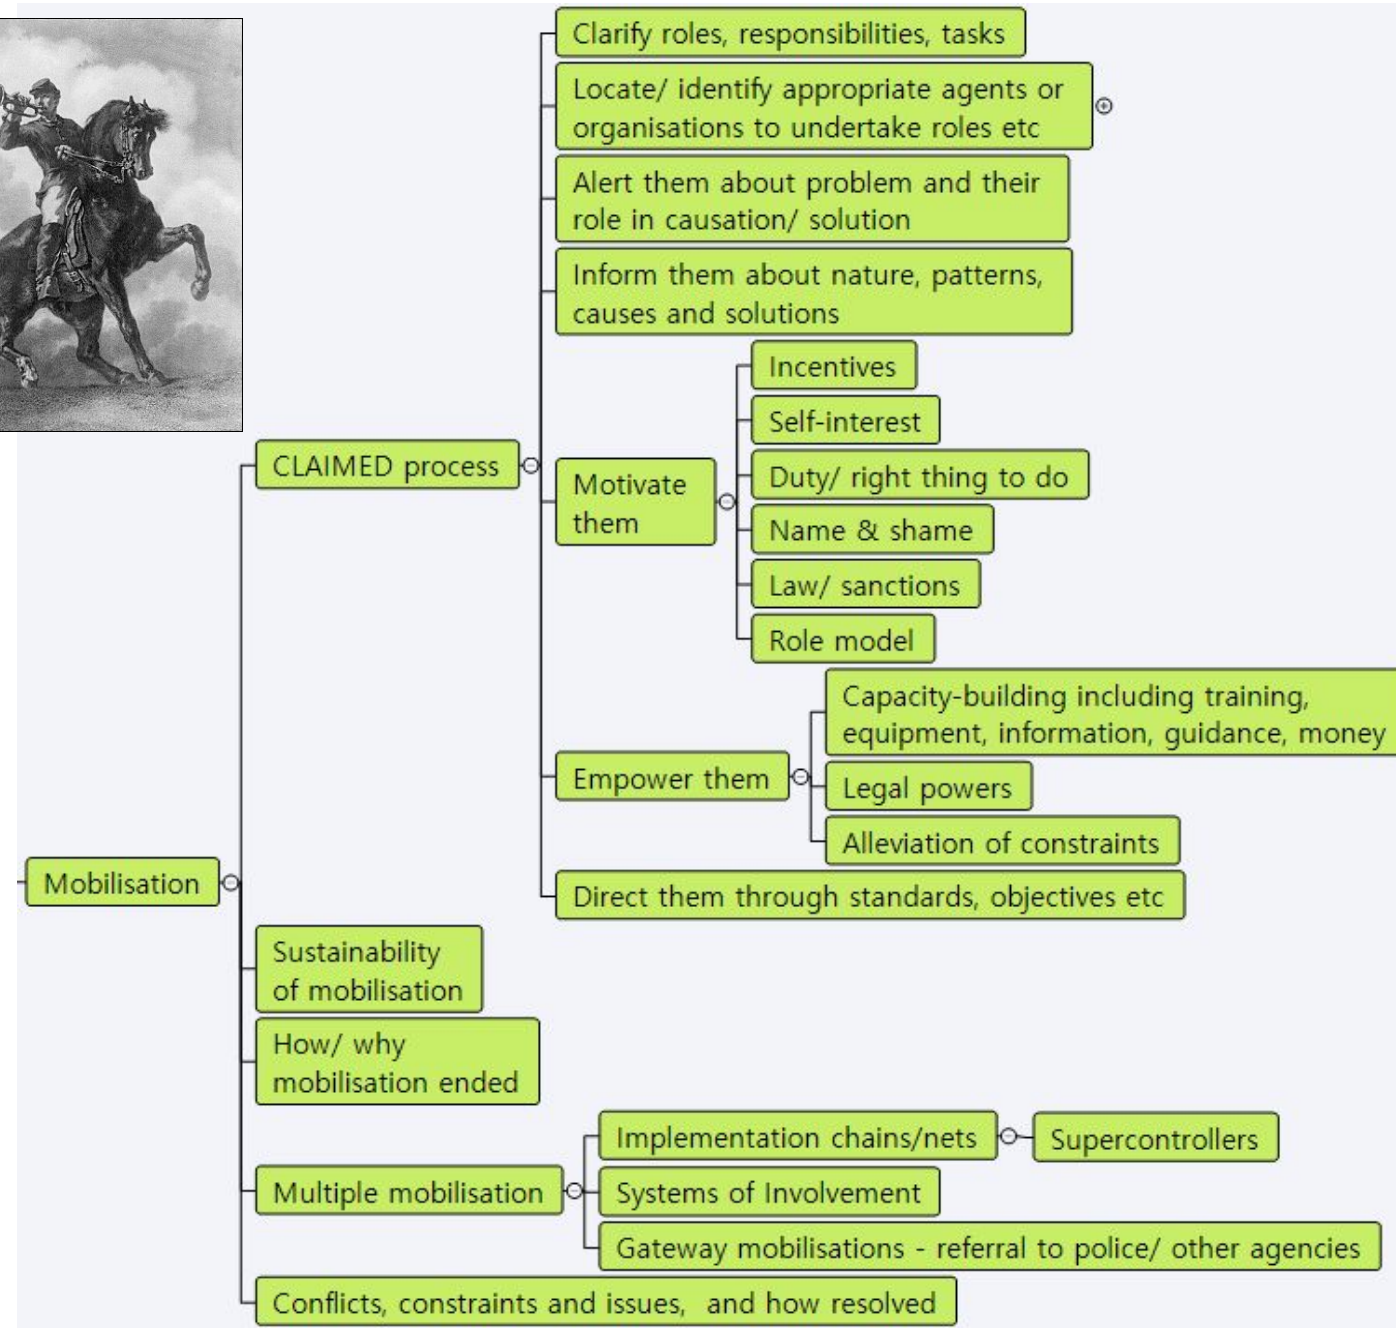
Mobilisation

CLAIMED process

Clarify roles, responsibilities, tasks

Locate/ identify appropriate agents or organisations to undertake roles etc

Alert them about problem and their role in causation/ solution

Inform them about nature, patterns, causes and solutions

Motivate them

Incentives

Self-interest

Duty/ right thing to do

Name & shame

Law/ sanctions

Role model

Empower them

Capacity-building including training, equipment, information, guidance, money

Legal powers

Alleviation of constraints

Direct them through standards, objectives etc

Sustainability of mobilisation

How/ why mobilisation ended

Multiple mobilisation

Implementation chains/nets

Supercontrollers

Systems of Involvement

Gateway mobilisations - referral to police/ other agencies

Conflicts, constraints and issues, and how resolved